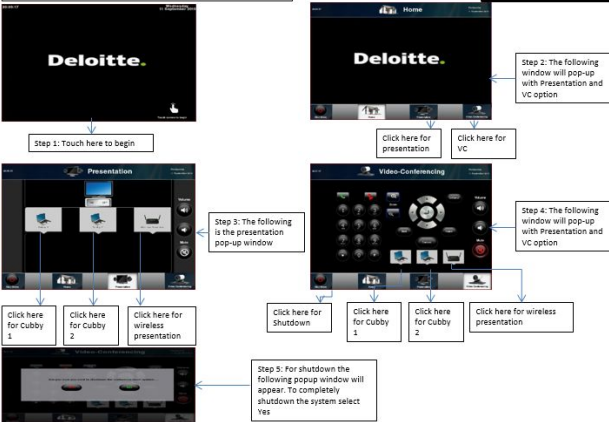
Deloitte.

Step 1: Touch here to begin

Home

Deloitte.

Step 2: The following window will pop-up with Presentation and VC option

Click here for presentation

Click here for VC

Presentation

Step 3: The following is the presentation pop-up window

Click here for Cubby 1

Click here for Cubby 2

Click here for wireless presentation

Video-Conferencing

Step 4: The following window will pop-up with Presentation and VC option

Click here for Shutdown

Click here for Cubby 1

Click here for Cubby 2

Click here for wireless presentation

Video-Conferencing

Step 5: For shutdown the following popup window will appear. To completely shutdown the system select Yes